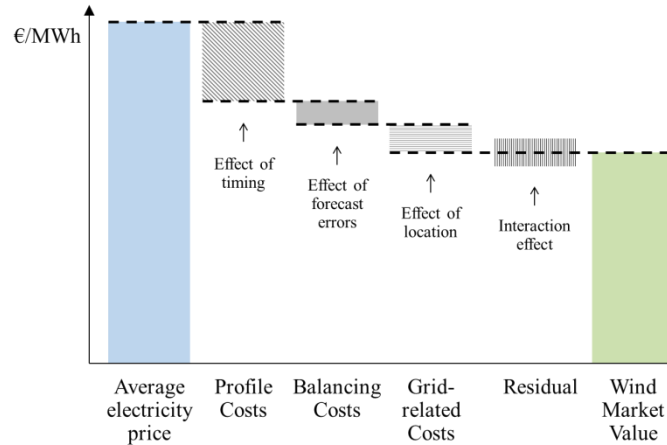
€/MWh

↑
Effect of timing

↑
Effect of forecast errors

↑
Effect of location

↑
Interaction effect

Average electricity price

Profile Costs

Balancing Costs

Grid-related Costs

Residual

Wind Market Value